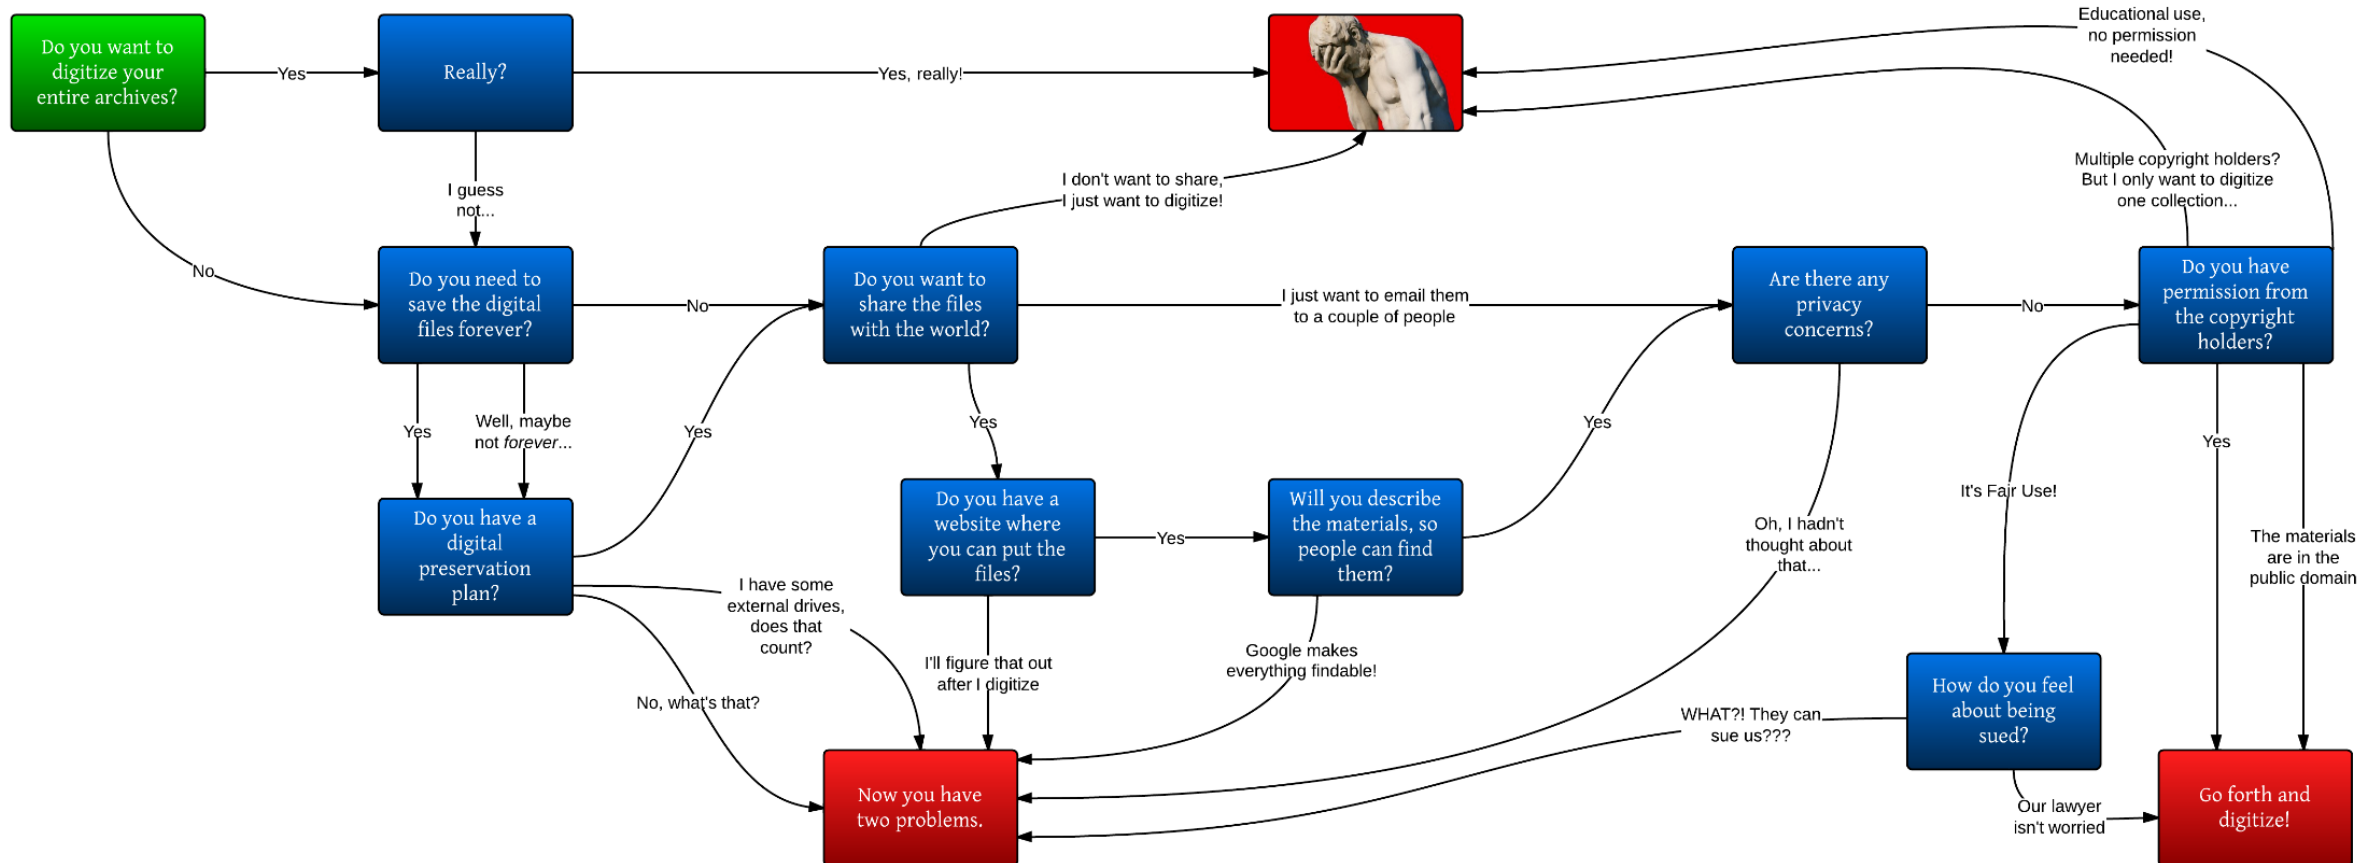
Do you want to digitize your entire archives?

Yes

Really?

Yes, really!

Educational use, no permission needed!

I guess not...

No

Do you need to save the digital files forever?

No

Do you want to share the files with the world?

I don't want to share, I just want to digitize!

I just want to email them to a couple of people

Are there any privacy concerns?

No

Do you have permission from the copyright holders?

Multiple copyright holders? But I only want to digitize one collection...

Yes

Well, maybe not *forever*...

Yes

Do you have a digital preservation plan?

Yes

Do you have a website where you can put the files?

Yes

Will you describe the materials, so people can find them?

Yes

It's Fair Use!

Yes

The materials are in the public domain

Oh, I hadn't thought about that...

I have some external drives, does that count?

No, what's that?

I'll figure that out after I digitize

Google makes everything findable!

WHAT?! They can sue us???

How do you feel about being sued?

Our lawyer isn't worried

Now you have two problems.

Go forth and digitize!